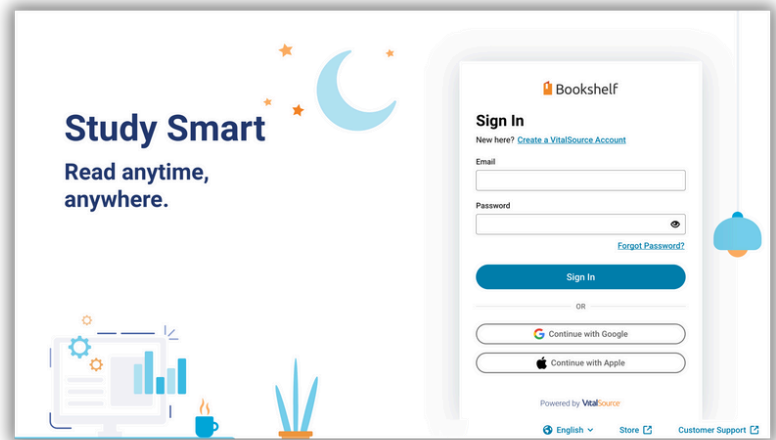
Study Smart

Read anytime, anywhere.

Bookshelf

Sign In

New here? Create a VitalSource Account

Email

Password

Forgot Password?

Sign In

OR

Continue with Google

Continue with Apple

Powered by VitalSource

English

Store

Customer Support